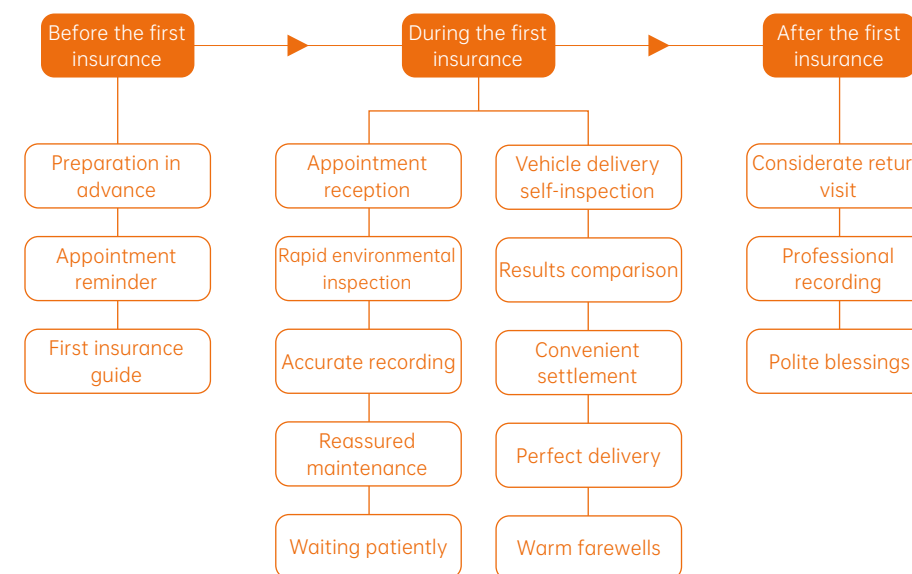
Before the first insurance

During the first insurance

After the first insurance

Preparation in advance

Appointment reminder

First insurance guide

Appointment reception

Rapid environmental inspection

Accurate recording

Reassured maintenance

Waiting patiently

Vehicle delivery self-inspection

Results comparison

Convenient settlement

Perfect delivery

Warm farewells

Considerate retur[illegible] visit

Professional recording

Polite blessings